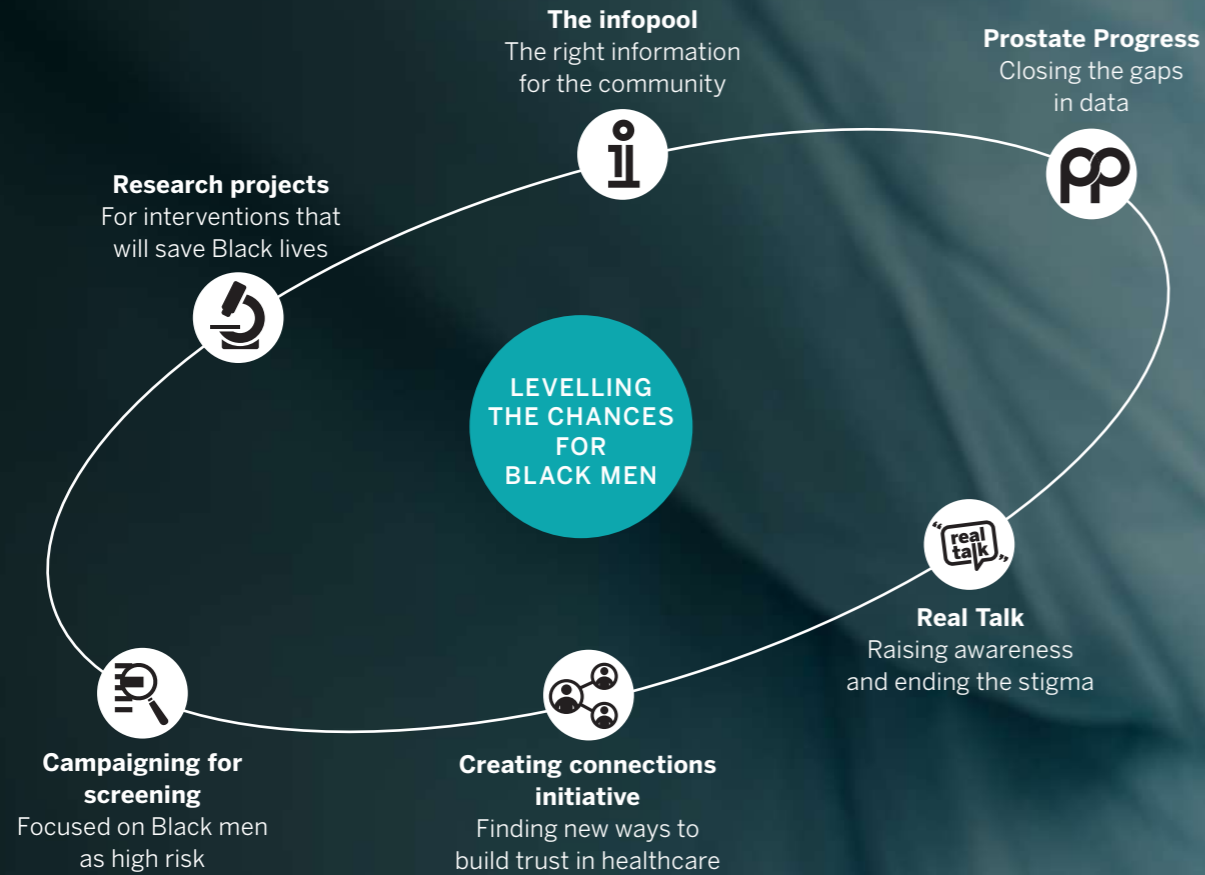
**The infopool**
The right information for the community

**Prostate Progress**
Closing the gaps in data

**Research projects**
For interventions that will save Black lives

LEVELLING THE CHANCES FOR BLACK MEN

real talk

**Real Talk**
Raising awareness and ending the stigma

**Campaigning for screening**
Focused on Black men as high risk

**Creating connections initiative**
Finding new ways to build trust in healthcare